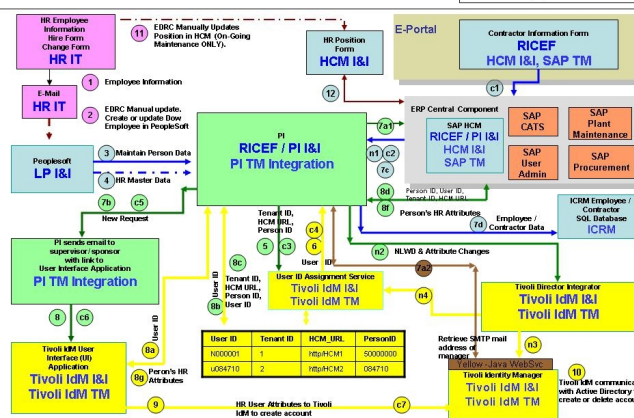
HR Employee Information Hire Form Change Form
HR IT

11 EDRC Manually Updates Position in HCM (On-Going Maintenance ONLY).

HR Position Form
HCM I&I

E-Portal

Contractor Information Form
RICEF
HCM I&I, SAP TM

1 Employee Information

E-Mail
HR IT

2 EDRC Manual update. Create or update Dow Employee in PeopleSoft

c1

12

ERP Central Component

SAP HCM
RICEF / PI I&I
HCM I&I
SAP TM

SAP CATS

SAP Plant Maintenance

SAP User Admin

SAP Procurement

PI
RICEF / PI I&I
PI TM Integration

7a

n1 c2

7c

Peoplesoft
LP I&I

3 Maintain Person Data

4 HR Master Data

8d

Person ID, User ID, Tenant ID, HCM URL

8f Person's HR Attributes

7b c5

New Request

Tenant ID, HCM URL, Person ID

c4

5 c3 6

ICRM Employee / Contractor SQL Database
ICRM

7d Employee / Contractor Data

n2 NLWD & Attribute Changes

PI sends email to supervisor/ sponsor with link to User Interface Application
PI TM Integration

8c

Tenant ID, HCM URL, Person ID, User ID

8b User ID

User ID Assignment Service
Tivoli IdM I&I
Tivoli IdM TM

ra2

Tivoli Director Integrator
Tivoli IdM I&I
Tivoli IdM TM

n4

8 c6

8a User ID

| User ID | Tenant ID | HCM_URL | PersonID |
|---|---|---|---|
| N000001 | 1 | http/HCM1 | 50000000 |
| u084710 | 2 | http/HCM2 | 084710 |

Retrieve SMTP mail address of manager

n3

Tivoli IdM User Interface (UI) Application
Tivoli IdM I&I
Tivoli IdM TM

8g Person's HR Attributes

Yellow - Java WebSvc

Tivoli Identity Manager
Tivoli IdM I&I
Tivoli IdM TM

10 Tivoli IdM communica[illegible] with Active Directory create or delete acco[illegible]

9 HR User Attributes to Tivoli IdM to create account

c7